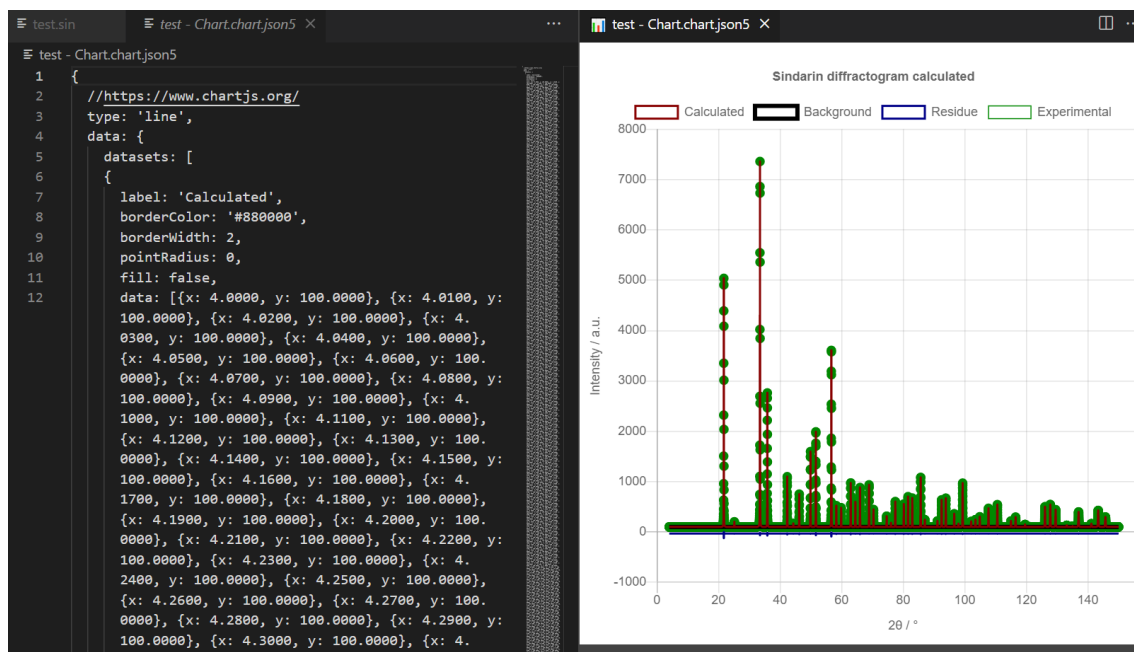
test.sin test - Chart.chart.json5 ✕ ···

test - Chart.chart.json5

1 {
2 //https://www.chartjs.org/
3 type: 'line',
4 data: {
5 datasets: [
6 {
7 label: 'Calculated',
8 borderColor: '#880000',
9 borderWidth: 2,
10 pointRadius: 0,
11 fill: false,
12 data: [{x: 4.0000, y: 100.0000}, {x: 4.0100, y: 100.0000}, {x: 4.0200, y: 100.0000}, {x: 4.0300, y: 100.0000}, {x: 4.0400, y: 100.0000}, {x: 4.0500, y: 100.0000}, {x: 4.0600, y: 100.0000}, {x: 4.0700, y: 100.0000}, {x: 4.0800, y: 100.0000}, {x: 4.0900, y: 100.0000}, {x: 4.1000, y: 100.0000}, {x: 4.1100, y: 100.0000}, {x: 4.1200, y: 100.0000}, {x: 4.1300, y: 100.0000}, {x: 4.1400, y: 100.0000}, {x: 4.1500, y: 100.0000}, {x: 4.1600, y: 100.0000}, {x: 4.1700, y: 100.0000}, {x: 4.1800, y: 100.0000}, {x: 4.1900, y: 100.0000}, {x: 4.2000, y: 100.0000}, {x: 4.2100, y: 100.0000}, {x: 4.2200, y: 100.0000}, {x: 4.2300, y: 100.0000}, {x: 4.2400, y: 100.0000}, {x: 4.2500, y: 100.0000}, {x: 4.2600, y: 100.0000}, {x: 4.2700, y: 100.0000}, {x: 4.2800, y: 100.0000}, {x: 4.2900, y: 100.0000}, {x: 4.3000, y: 100.0000}, {x: 4.

test - Chart.chart.json5 ✕

Sindarin diffractogram calculated

Calculated Background Residue Experimental

8000
7000
6000
5000
4000
3000
2000
1000
0
-1000

Intensity / a.u.

0 20 40 60 80 100 120 140

2θ / °